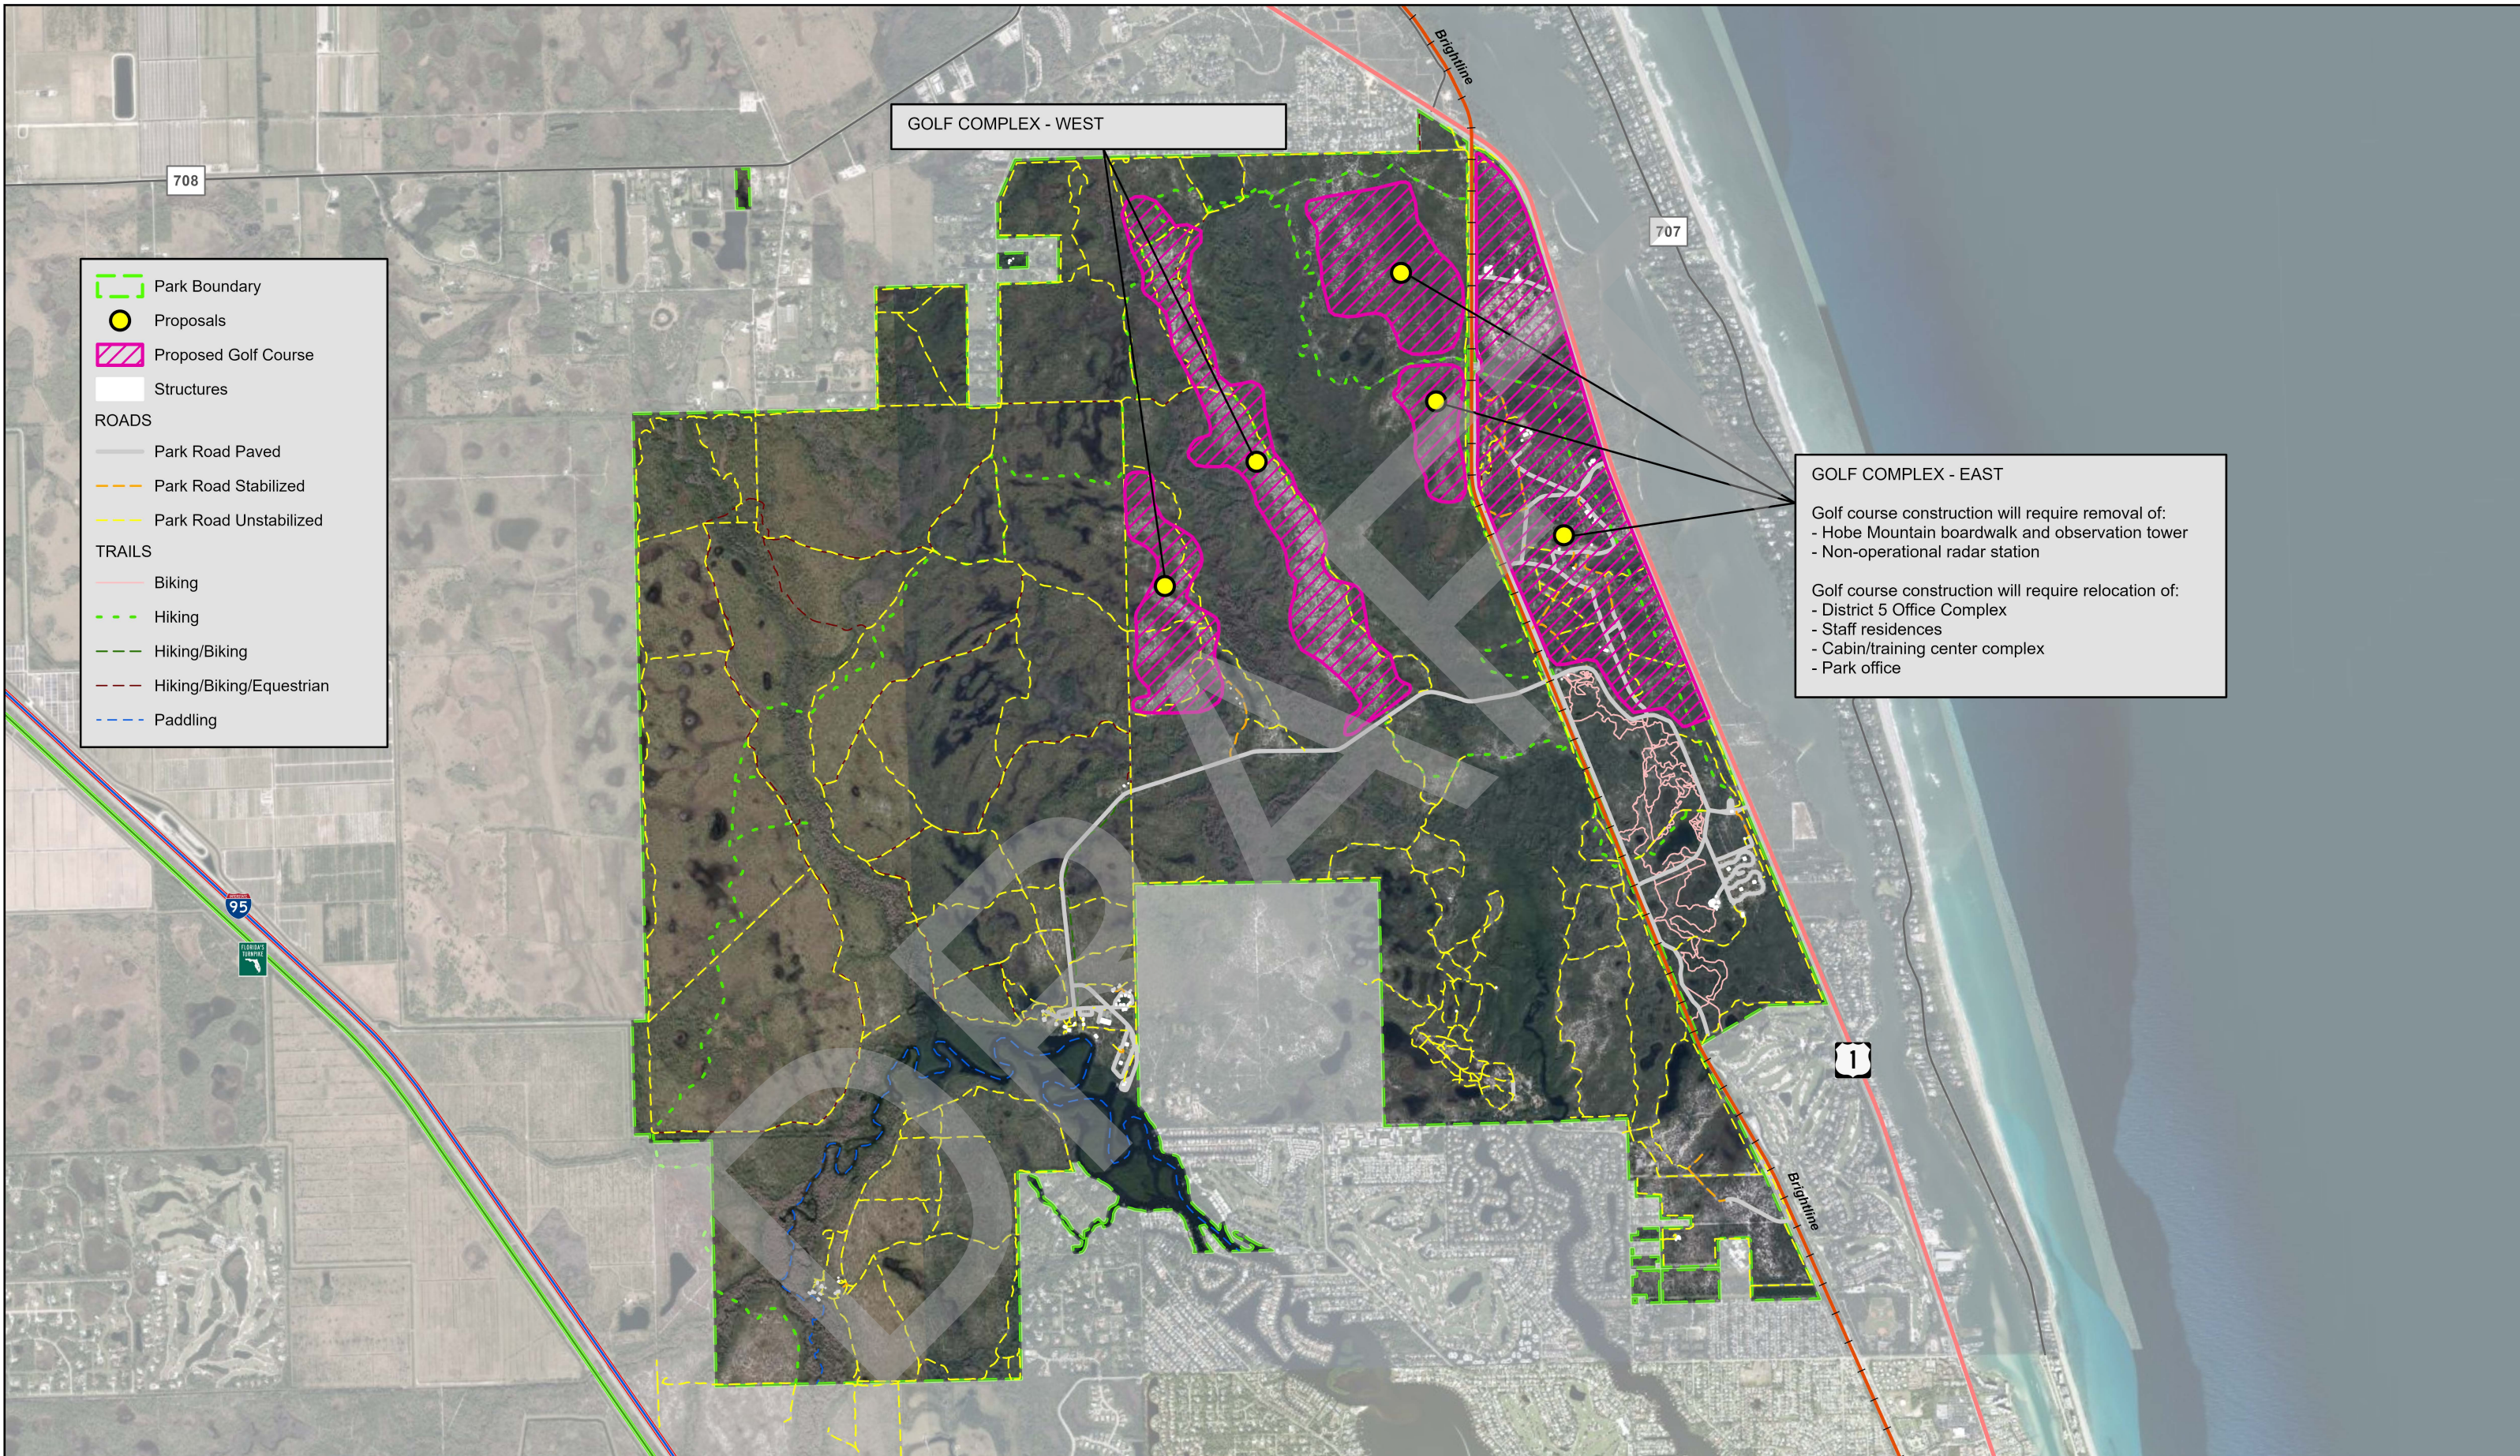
Brightline

GOLF COMPLEX - WEST

708

707

Park Boundary
Proposals
Proposed Golf Course
Structures
ROADS
Park Road Paved
Park Road Stabilized
Park Road Unstabilized
TRAILS
Biking
Hiking
Hiking/Biking
Hiking/Biking/Equestrian
Paddling

GOLF COMPLEX - EAST

Golf course construction will require removal of:
- Hobe Mountain boardwalk and observation tower
- Non-operational radar station

Golf course construction will require relocation of:
- District 5 Office Complex
- Staff residences
- Cabin/training center complex
- Park office

DRAFT

95

1

Brightline